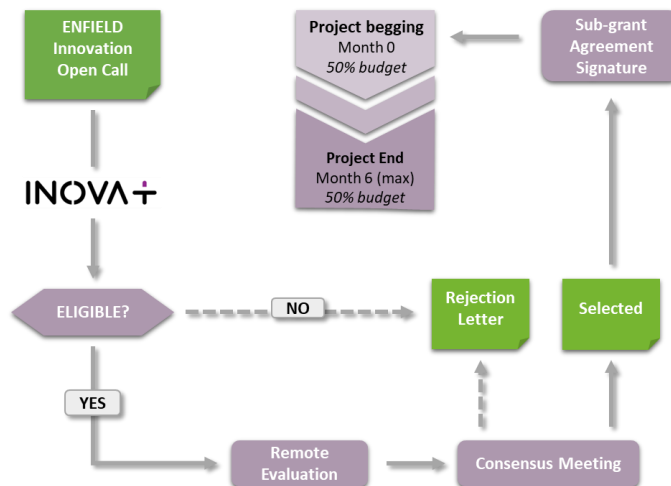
ENFIELD Innovation Open Call

INOVA+

ELIGIBLE?

NO

YES

Remote Evaluation

Consensus Meeting

Rejection Letter

Selected

Sub-grant Agreement Signature

Project begging
Month 0
*50% budget*

Project End
Month 6 (max)
*50% budget*